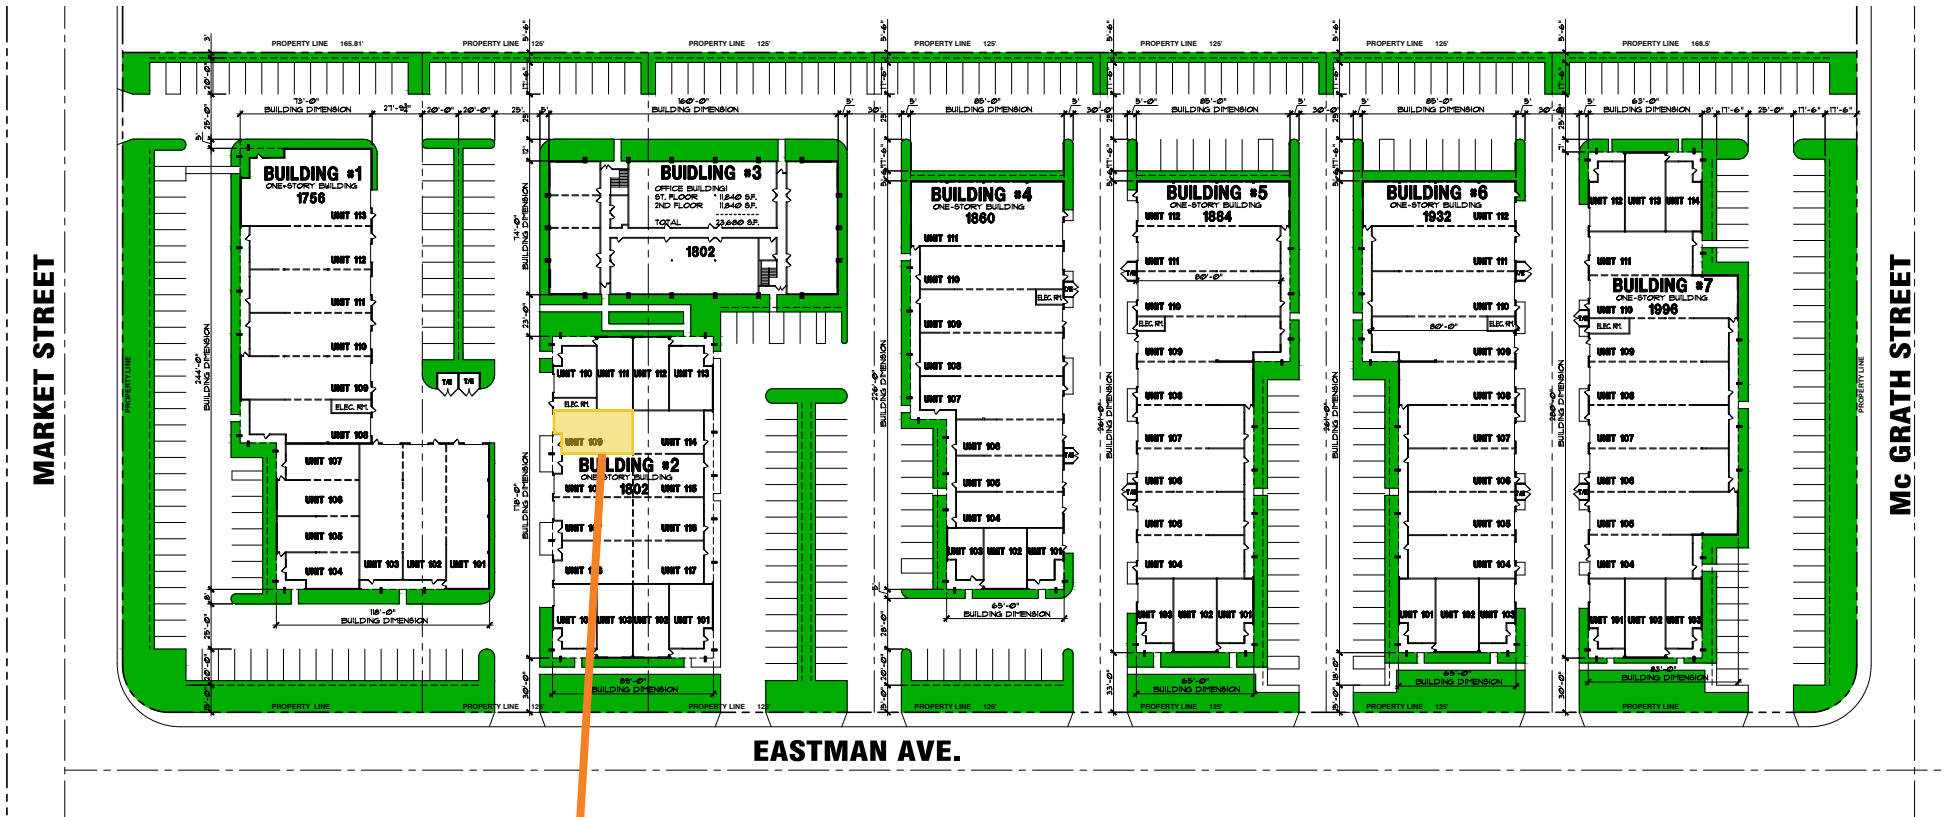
PROPERTY LINE 165.81'
PROPERTY LINE 125'
PROPERTY LINE 125'
PROPERTY LINE 125'
PROPERTY LINE 125'
PROPERTY LINE 125'
PROPERTY LINE 168.5'

73'-0" BUILDING DIMENSION
160'-0" BUILDING DIMENSION
85'-0" BUILDING DIMENSION
85'-0" BUILDING DIMENSION
85'-0" BUILDING DIMENSION
63'-0" BUILDING DIMENSION

BUILDING #1
ONE-STORY BUILDING
1756
UNIT 113
UNIT 112
UNIT 111
UNIT 110
UNIT 109
ELEC. RM.
UNIT 108
UNIT 107
UNIT 106
UNIT 105
UNIT 104
UNIT 103
UNIT 102
UNIT 101
118'-0" BUILDING DIMENSION
244'-0" BUILDING DIMENSION

BUIDLING #3
OFFICE BUILDING
1ST. FLOOR = 11,840 SF.
2ND FLOOR = 11,840 SF.
TOTAL 23,680 SF.
1802
74'-0" BUILDING DIMENSION

BUILDING #2
ONE STORY BUILDING
1802
UNIT 110
UNIT 111
UNIT 112
UNIT 113
ELEC. RM.
UNIT 109
UNIT 114
UNIT 115
UNIT 116
UNIT 117
UNIT 103
UNIT 102
UNIT 101
118'-0" BUILDING DIMENSION
88'-0" BUILDING DIMENSION

BUILDING #4
ONE-STORY BUILDING
1860
UNIT 111
UNIT 110
ELEC. RM.
UNIT 109
UNIT 108
UNIT 107
UNIT 106
UNIT 105
UNIT 104
UNIT 103
UNIT 102
UNIT 101
65'-0" BUILDING DIMENSION
226'-0" BUILDING DIMENSION

BUILDING #5
ONE-STORY BUILDING
UNIT 112
1884
UNIT 111
80'-0"
UNIT 110
ELEC. RM.
UNIT 109
UNIT 108
UNIT 107
UNIT 106
UNIT 105
UNIT 104
UNIT 103
UNIT 102
UNIT 101
65'-0" BUILDING DIMENSION
261'-0" BUILDING DIMENSION

BUILDING #6
ONE-STORY BUILDING
1932
UNIT 112
UNIT 111
UNIT 110
80'-0"
ELEC. RM.
UNIT 109
UNIT 108
UNIT 107
UNIT 106
UNIT 105
UNIT 104
UNIT 101
UNIT 102
UNIT 103
65'-0" BUILDING DIMENSION

UNIT 112
UNIT 113
UNIT 114
UNIT 111
BUILDING #7
ONE-STORY BUILDING
UNIT 110
1996
ELEC. RM.
UNIT 109
UNIT 108
UNIT 107
UNIT 106
UNIT 105
UNIT 104
UNIT 101
UNIT 102
UNIT 103
63'-0" BUILDING DIMENSION

PROPERTY LINE
PROPERTY LINE 125'
PROPERTY LINE 125'
PROPERTY LINE 125'
PROPERTY LINE 125'
PROPERTY LINE 125'
PROPERTY LINE

MARKET STREET
Mc GRATH STREET
EASTMAN AVE.